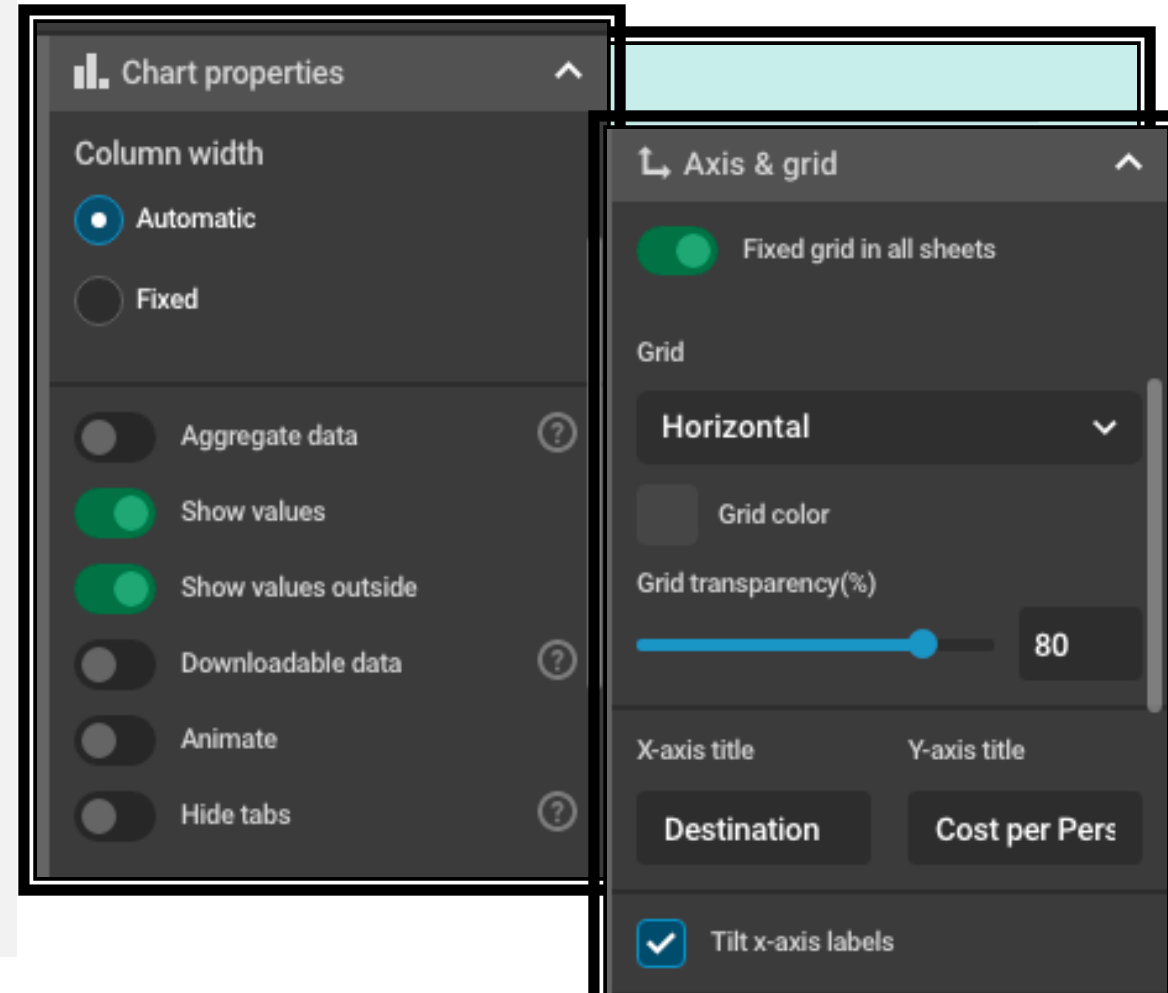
Chart properties

Column width

Automatic

Fixed

Aggregate data

Show values

Show values outside

Downloadable data

Animate

Hide tabs

Axis & grid

Fixed grid in all sheets

Grid

Horizontal

Grid color

Grid transparency(%)

80

X-axis title

Y-axis title

Destination

Cost per Pers

Tilt x-axis labels